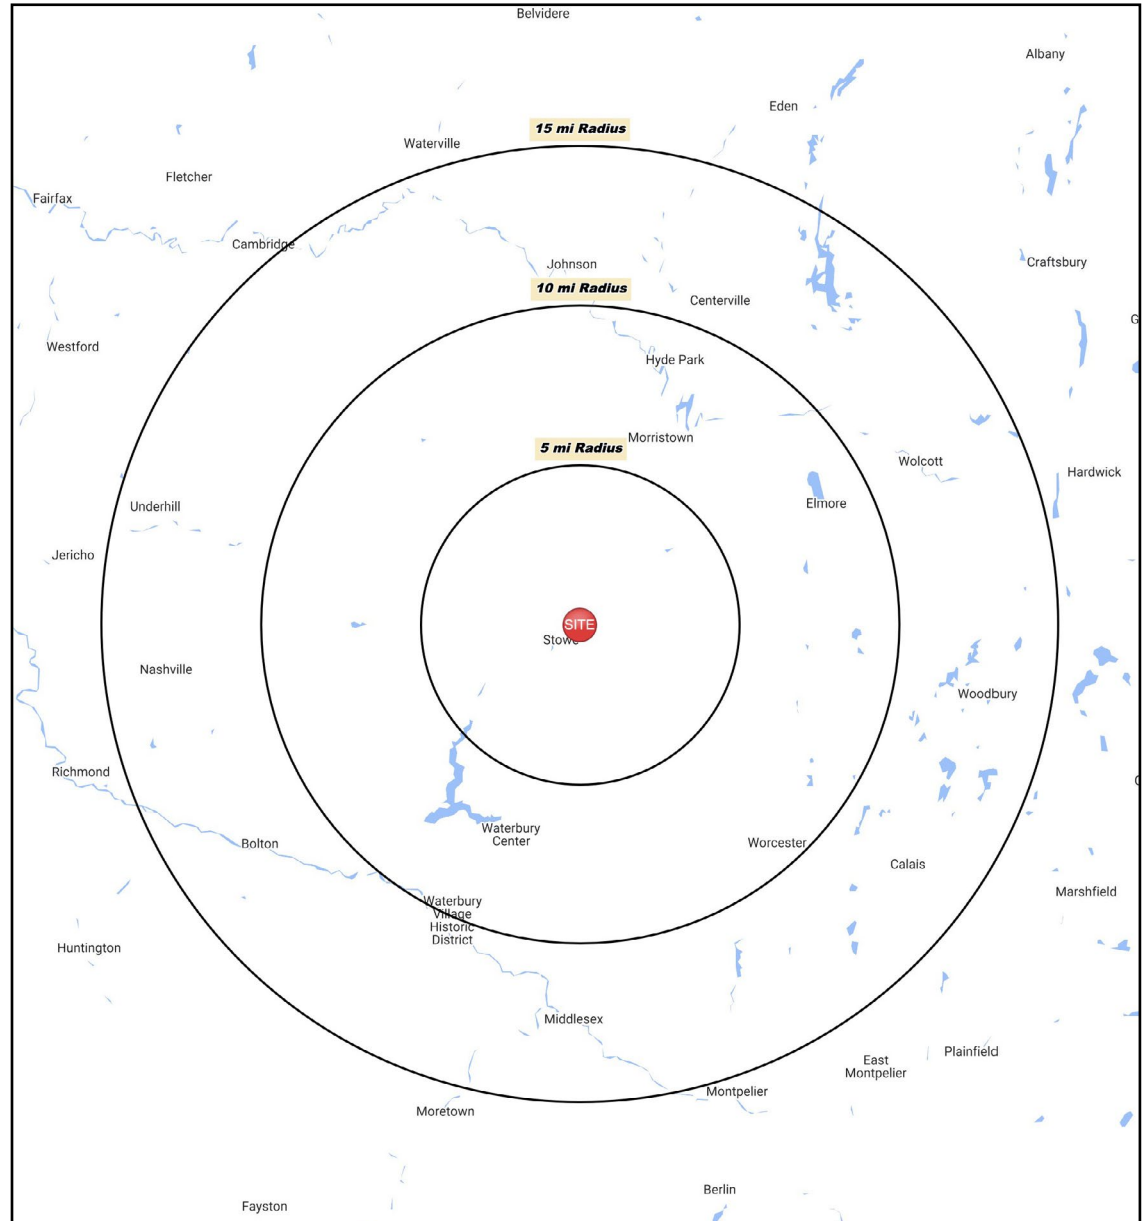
Belvidere

Albany

Eden

15 mi Radius

Waterville

Fletcher

Fairfax

Cambridge

Johnson

Craftsbury

10 mi Radius

Centerville

Westford

Hyde Park

Morristown

5 mi Radius

Wolcott

Hardwick

Underhill

Elmore

Jericho

SITE

Stowe

Nashville

Woodbury

Richmond

Waterbury Center

Bolton

Worcester

Calais

Marshfield

Waterbury Village Historic District

Huntington

Middlesex

East Montpelier

Plainfield

Montpelier

Moretown

Berlin

Fayston